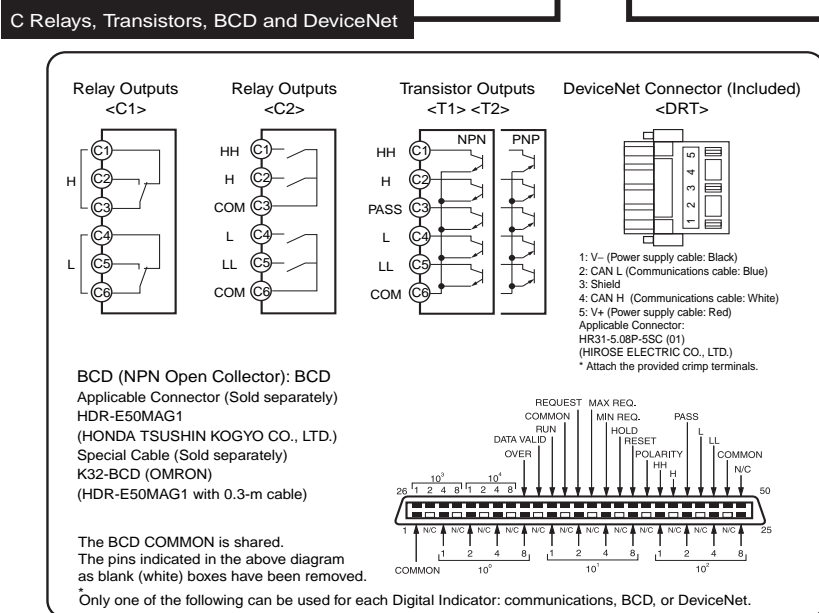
C Relays, Transistors, BCD and DeviceNet

Relay Outputs <C1>

H
C1
C2
C3
L
C4
C5
C6

Relay Outputs <C2>

HH C1
H C2
COM C3
L C4
LL C5
COM C6

Transistor Outputs <T1> <T2>

NPN PNP
HH C1
H C2
PASS C3
L C4
LL C5
COM C6

DeviceNet Connector (Included) <DRT>

5
4
3
2
1

1: V− (Power supply cable: Black)
2: CAN L (Communications cable: Blue)
3: Shield
4: CAN H (Communications cable: White)
5: V+ (Power supply cable: Red)
Applicable Connector:
HR31-5.08P-5SC (01)
(HIROSE ELECTRIC CO., LTD.)
* Attach the provided crimp terminals.

BCD (NPN Open Collector): BCD
Applicable Connector (Sold separately)
HDR-E50MAG1
(HONDA TSUSHIN KOGYO CO., LTD.)
Special Cable (Sold separately)
K32-BCD (OMRON)
(HDR-E50MAG1 with 0.3-m cable)

REQUEST MAX REQ.
COMMON MIN REQ.
RUN HOLD
DATA VALID RESET
OVER POLARITY
HH
H
PASS
L
LL
COMMON
N/C

$10^3$ $10^4$
26 1 2 4 8 1 2 4 8
50
1 N/C N/C N/C N/C N/C N/C N/C N/C N/C N/C N/C 25
1 2 4 8 1 2 4 8 1 2 4 8
COMMON $10^0$ $10^1$ $10^2$

The BCD COMMON is shared.
The pins indicated in the above diagram as blank (white) boxes have been removed.

* Only one of the following can be used for each Digital Indicator: communications, BCD, or DeviceNet.